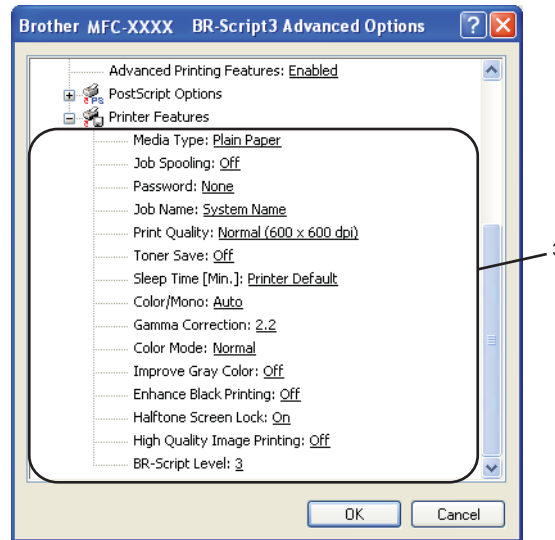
Brother MFC-XXXX BR-Script3 Advanced Options

Advanced Printing Features: Enabled
PostScript Options
Printer Features
Media Type: Plain Paper
Job Spooling: Off
Password: None
Job Name: System Name
Print Quality: Normal (600 x 600 dpi)
Toner Save: Off
Sleep Time [Min.]: Printer Default
Color/Mono: Auto
Gamma Correction: 2.2
Color Mode: Normal
Improve Gray Color: Off
Enhance Black Printing: Off
Halftone Screen Lock: On
High Quality Image Printing: Off
BR-Script Level: 3

3

OK
Cancel